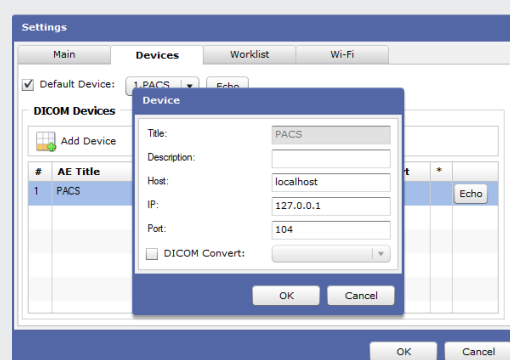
Settings

Main | Devices | Worklist | Wi-Fi

Default Device: 1 PACS Echo

DICOM Devices

Add Device

| # | AE Title | t | * | |
|---|---|---|---|---|
| 1 | PACS | | | Echo |

Device

Title: PACS
Description:
Host: localhost
IP: 127.0.0.1
Port: 104
DICOM Convert:

OK Cancel

OK Cancel